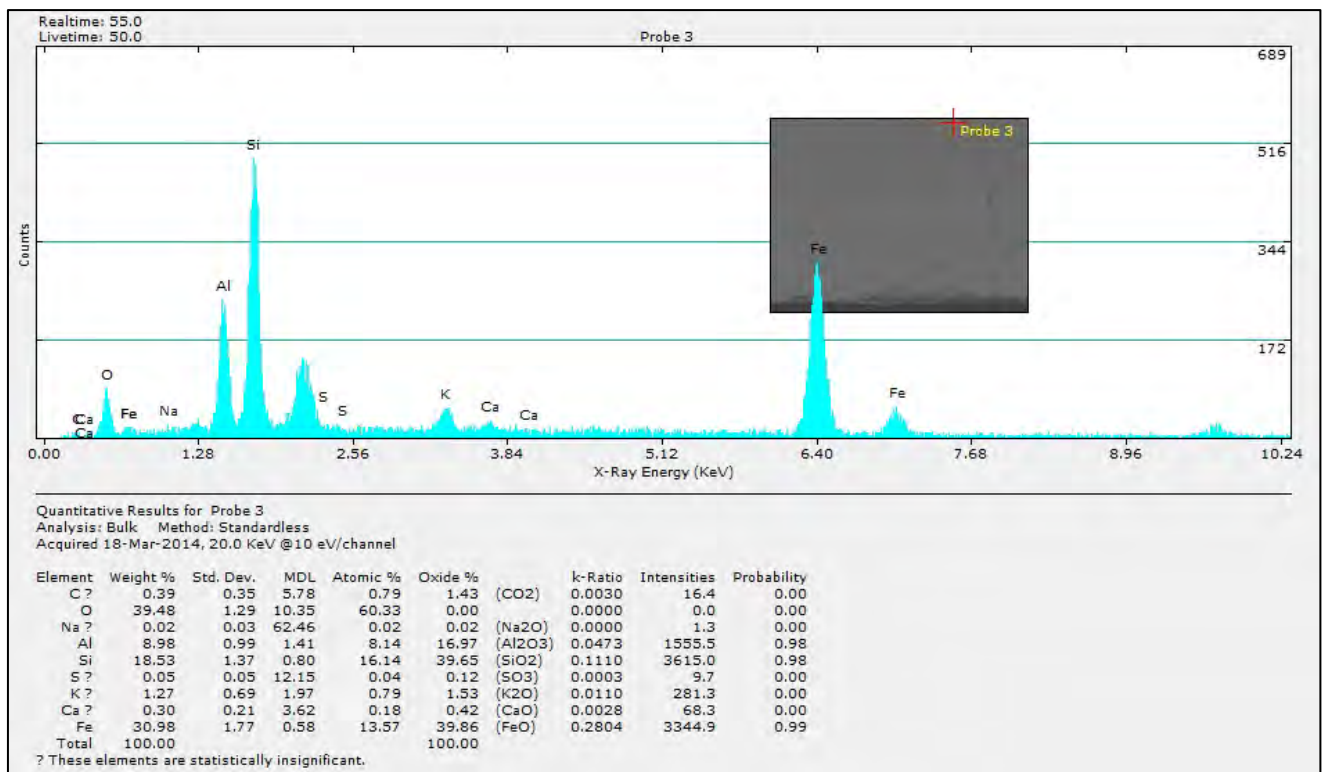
Realtime: 55.0
Livetime: 50.0

Probe 3

689

516

344

172

Counts

Si

Al

O

CCa
Ca

Fe

Na

S

S

K

Ca

Ca

Fe

Fe

Probe 3

0.00 1.28 2.56 3.84 5.12 6.40 7.68 8.96 10.24

X-Ray Energy (KeV)

Quantitative Results for Probe 3
Analysis: Bulk Method: Standardless
Acquired 18-Mar-2014, 20.0 KeV @10 eV/channel

| Element | Weight % | Std. Dev. | MDL | Atomic % | Oxide % | | k-Ratio | Intensities | Probability |
|---|---|---|---|---|---|---|---|---|---|
| C ? | 0.39 | 0.35 | 5.78 | 0.79 | 1.43 | (CO2) | 0.0030 | 16.4 | 0.00 |
| O | 39.48 | 1.29 | 10.35 | 60.33 | 0.00 | | 0.0000 | 0.0 | 0.00 |
| Na ? | 0.02 | 0.03 | 62.46 | 0.02 | 0.02 | (Na2O) | 0.0000 | 1.3 | 0.00 |
| Al | 8.98 | 0.99 | 1.41 | 8.14 | 16.97 | (Al2O3) | 0.0473 | 1555.5 | 0.98 |
| Si | 18.53 | 1.37 | 0.80 | 16.14 | 39.65 | (SiO2) | 0.1110 | 3615.0 | 0.98 |
| S ? | 0.05 | 0.05 | 12.15 | 0.04 | 0.12 | (SO3) | 0.0003 | 9.7 | 0.00 |
| K ? | 1.27 | 0.69 | 1.97 | 0.79 | 1.53 | (K2O) | 0.0110 | 281.3 | 0.00 |
| Ca ? | 0.30 | 0.21 | 3.62 | 0.18 | 0.42 | (CaO) | 0.0028 | 68.3 | 0.00 |
| Fe | 30.98 | 1.77 | 0.58 | 13.57 | 39.86 | (FeO) | 0.2804 | 3344.9 | 0.99 |
| Total | 100.00 | | | | 100.00 | | | | |

? These elements are statistically insignificant.